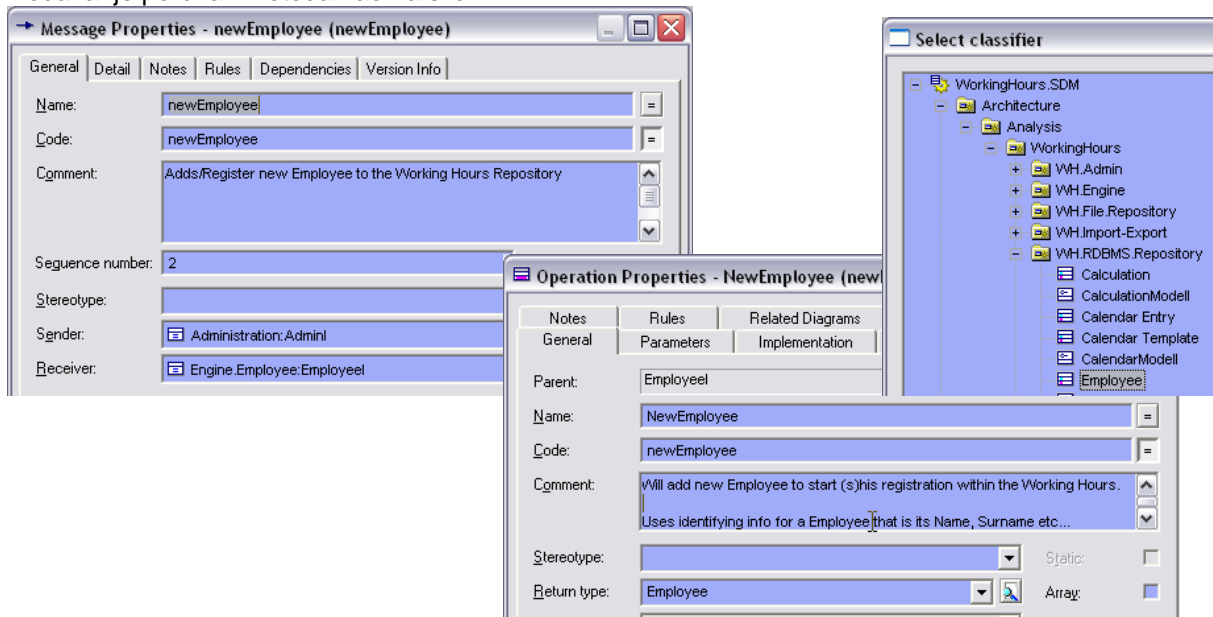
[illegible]

Message Properties - newEmployee (newEmployee)

General | Detail | Notes | Rules | Dependencies | Version Info

Name: newEmployee =
Code: newEmployee =
Comment: Adds/Register new Employee to the Working Hours Repository
Seguence number: 2
Stereotype:
Sender: Administration:AdminI
Receiver: Engine.Employee:EmployeeI

Select classifier

WorkingHours.SDM
Architecture
Analysis
WorkingHours
WH.Admin
WH.Engine
WH.File.Repository
WH.Import-Export
WH.RDBMS.Repository
Calculation
CalculationModell
Calendar Entry
Calendar Template
CalendarModell
Employee

Operation Properties - NewEmployee (new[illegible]

Notes | Rules | Related Diagrams
General | Parameters | Implementation

Parent: EmployeeI
Name: NewEmployee =
Code: newEmployee =
Comment: Will add new Employee to start (s)his registration within the Working Hours.

Uses identifying info for a Employee that is its Name, Surname etc...
Stereotype: Static:
Return type: Employee Array: